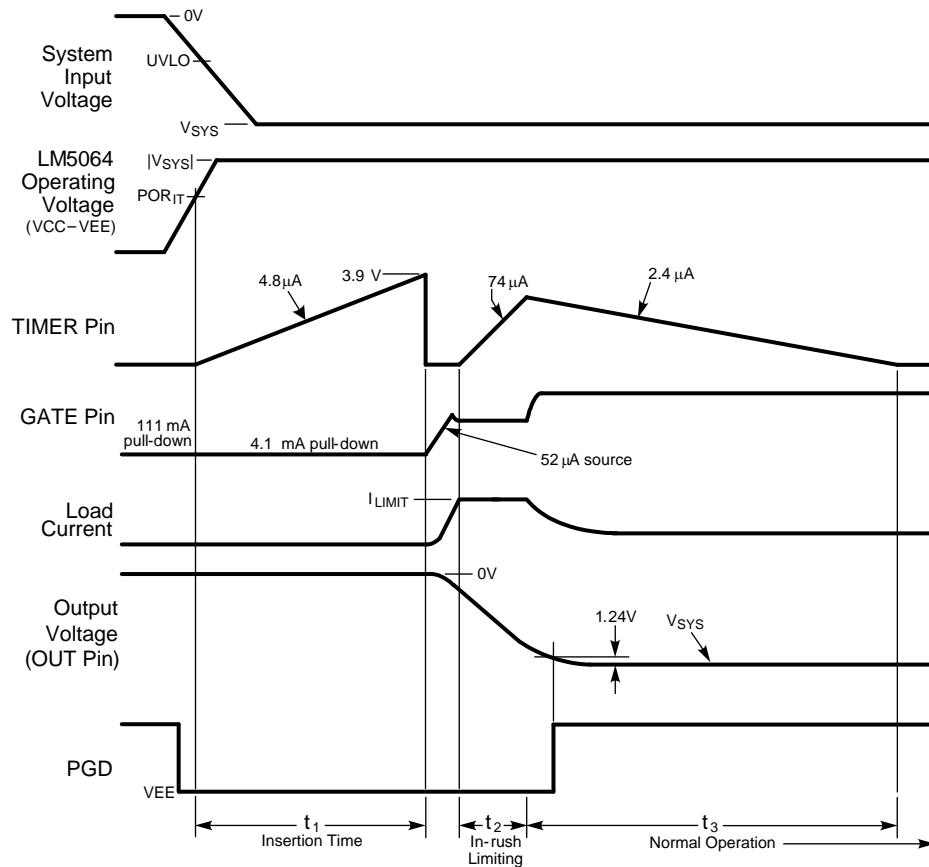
0V

System Input Voltage

UVLO

$V_{SYS}$

LM5064 Operating Voltage (VCC−VEE)

$|V_{SYS}|$

$POR_{IT}$

4.8μA

3.9 V

74 μA

2.4 μA

TIMER Pin

GATE Pin

111 mA pull-down

4.1 mA pull-down

52 μA source

Load Current

$I_{LIMIT}$

0V

Output Voltage (OUT Pin)

1.24V

$V_{SYS}$

PGD

VEE

$t_1$
Insertion Time

$t_2$
In-rush Limiting

$t_3$
Normal Operation